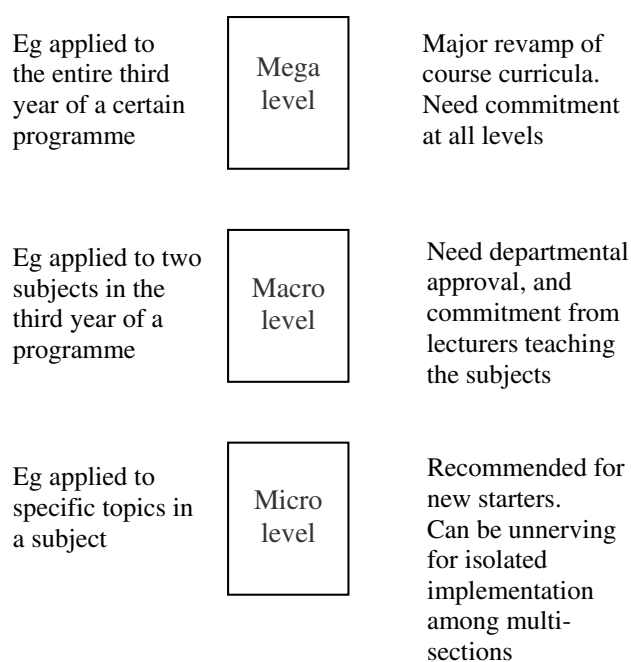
Eg applied to the entire third year of a certain programme

Mega level

Major revamp of course curricula. Need commitment at all levels

Eg applied to two subjects in the third year of a programme

Macro level

Need departmental approval, and commitment from lecturers teaching the subjects

Eg applied to specific topics in a subject

Micro level

Recommended for new starters. Can be unnerving for isolated implementation among multi-sections